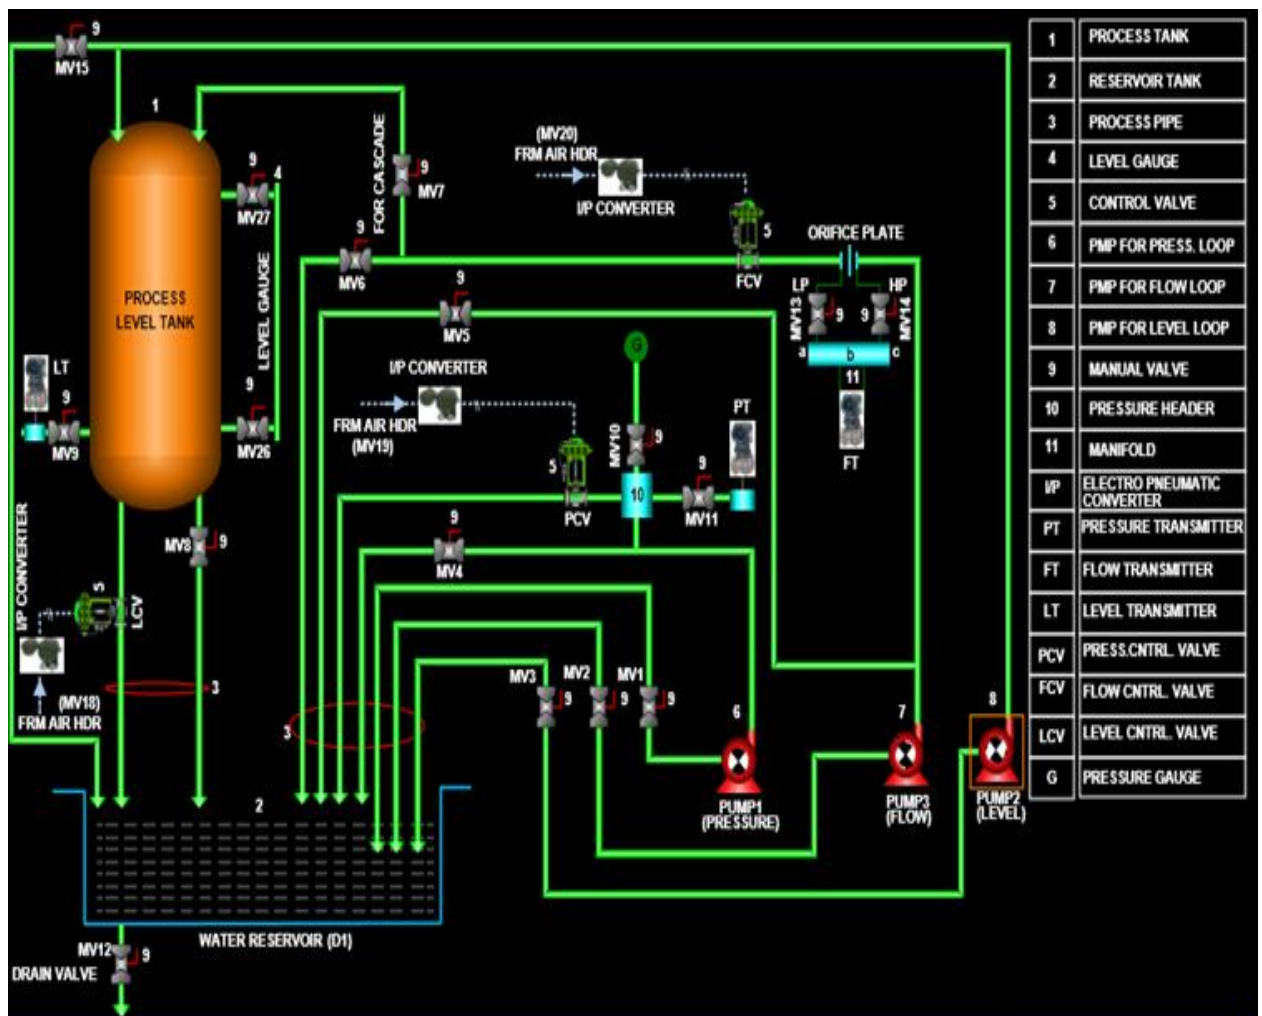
9
MV15
1
PROCESS LEVEL TANK
9
MV27
4
LEVEL GAUGE
9
MV26
LT
9
MV9
9
MV7
FOR CASCADE
9
MV6
9
MV5
(MV20)
FRM AIR HDR
I/P CONVERTER
5
FCV
ORIFICE PLATE
LP
HP
MV13
9
9
MV14
a
b
c
11
FT
I/P CONVERTER
FRM AIR HDR
(MV19)
5
PCV
G
MV10
9
10
9
MV11
PT
9
MV4
MV8
9
I/P CONVERTER
5
LCV
(MV18)
FRM AIR HDR
3
3
MV3
9
MV2
9
MV1
9
6
PUMP1
(PRESSURE)
7
PUMP3
(FLOW)
8
PUMP2
(LEVEL)
2
WATER RESERVOIR (D1)
MV12
9
DRAIN VALVE

| | |
|---|---|
| 1 | PROCESS TANK |
| 2 | RESERVOIR TANK |
| 3 | PROCESS PIPE |
| 4 | LEVEL GAUGE |
| 5 | CONTROL VALVE |
| 6 | PMP FOR PRESS. LOOP |
| 7 | PMP FOR FLOW LOOP |
| 8 | PMP FOR LEVEL LOOP |
| 9 | MANUAL VALVE |
| 10 | PRESSURE HEADER |
| 11 | MANIFOLD |
| I/P | ELECTRO PNEUMATIC CONVERTER |
| PT | PRESSURE TRANSMITTER |
| FT | FLOW TRANSMITTER |
| LT | LEVEL TRANSMITTER |
| PCV | PRESS.CNTRL. VALVE |
| FCV | FLOW CNTRL. VALVE |
| LCV | LEVEL CNTRL. VALVE |
| G | PRESSURE GAUGE |